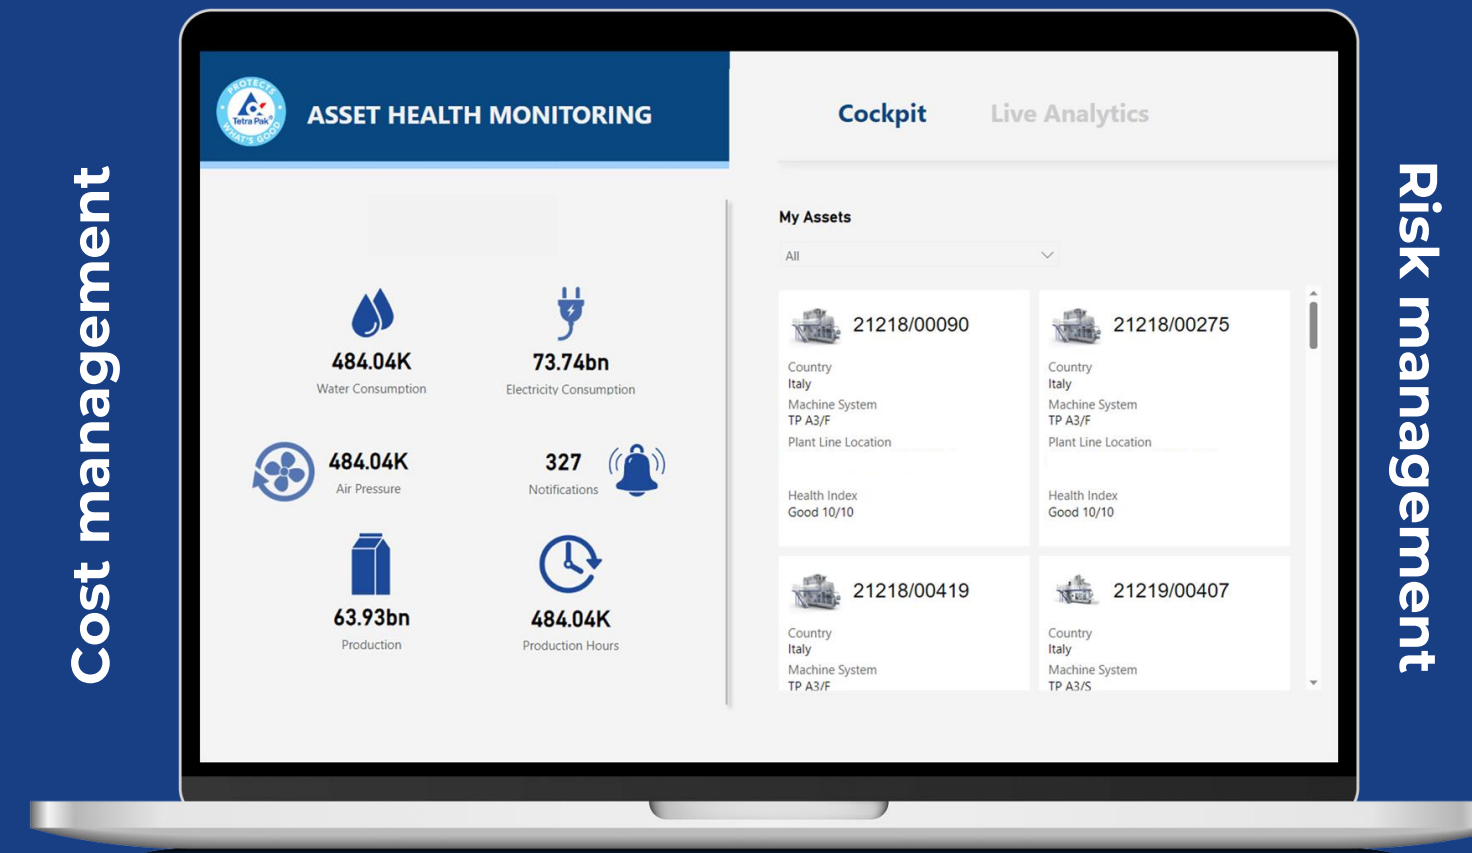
Cost management

PROTECTS WHAT'S GOOD Tetra Pak®

ASSET HEALTH MONITORING

Cockpit

Live Analytics

484.04K
Water Consumption

73.74bn
Electricity Consumption

484.04K
Air Pressure

327
Notifications

63.93bn
Production

484.04K
Production Hours

My Assets

All

21218/00090
Country
Italy
Machine System
TP A3/F
Plant Line Location
Health Index
Good 10/10

21218/00275
Country
Italy
Machine System
TP A3/F
Plant Line Location
Health Index
Good 10/10

21218/00419
Country
Italy
Machine System
TP A3/F

21219/00407
Country
Italy
Machine System
TP A3/S

Risk management